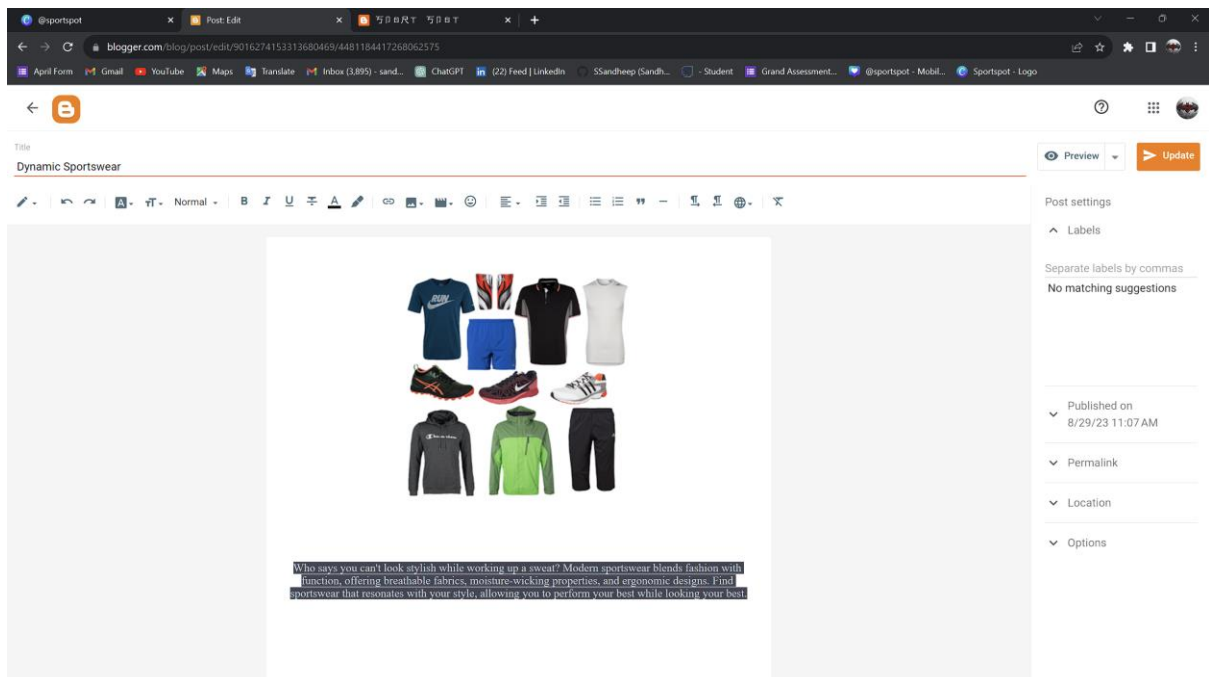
@sportspot × Post: Edit × SPORT SPOT × +

blogger.com/blog/post/edit/9016274153313680469/4481184417268062575

April Form Gmail YouTube Maps Translate Inbox (3,895) - sand... ChatGPT (22) Feed | LinkedIn SSandheep (Sandh... - Student Grand Assessment... @sportspot - Mobil... Sportspot - Logo

Title
Dynamic Sportswear

Preview Update

Normal

Post settings

Labels

Separate labels by commas
No matching suggestions

Published on
8/29/23 11:07 AM

Permalink

Location

Options

RUN

Who says you can't look stylish while working up a sweat? Modern sportswear blends fashion with function, offering breathable fabrics, moisture-wicking properties, and ergonomic designs. Find sportswear that resonates with your style, allowing you to perform your best while looking your best.